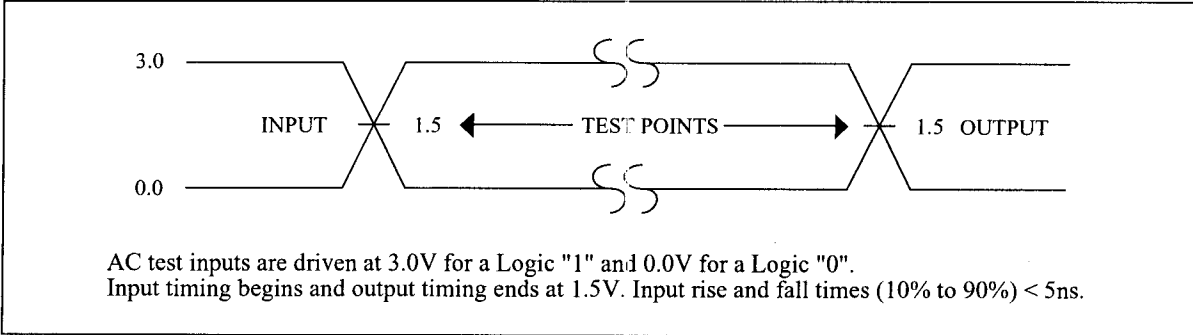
3.0

INPUT 1.5 TEST POINTS 1.5 OUTPUT

0.0

AC test inputs are driven at 3.0V for a Logic "1" and 0.0V for a Logic "0".
Input timing begins and output timing ends at 1.5V. Input rise and fall times (10% to 90%) < 5ns.